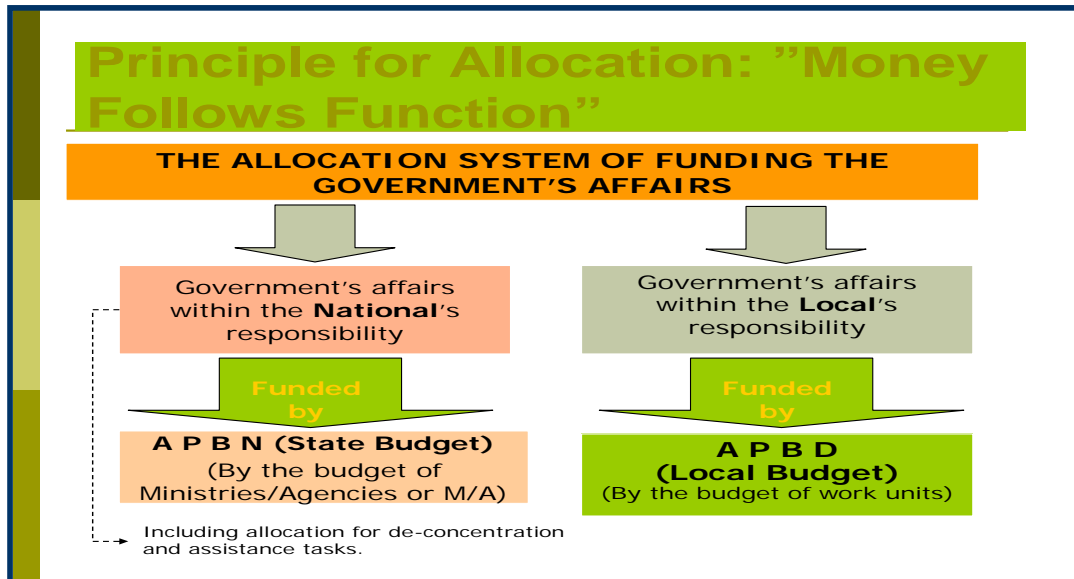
Principle for Allocation: ”Money Follows Function”

THE ALLOCATION SYSTEM OF FUNDING THE GOVERNMENT’S AFFAIRS

Government’s affairs within the **National**’s responsibility

Government’s affairs within the **Local**’s responsibility

Funded by

Funded by

**A P B N (State Budget)**
(By the budget of Ministries/Agencies or M/A)

**A P B D (Local Budget)**
(By the budget of work units)

Including allocation for de-concentration and assistance tasks.